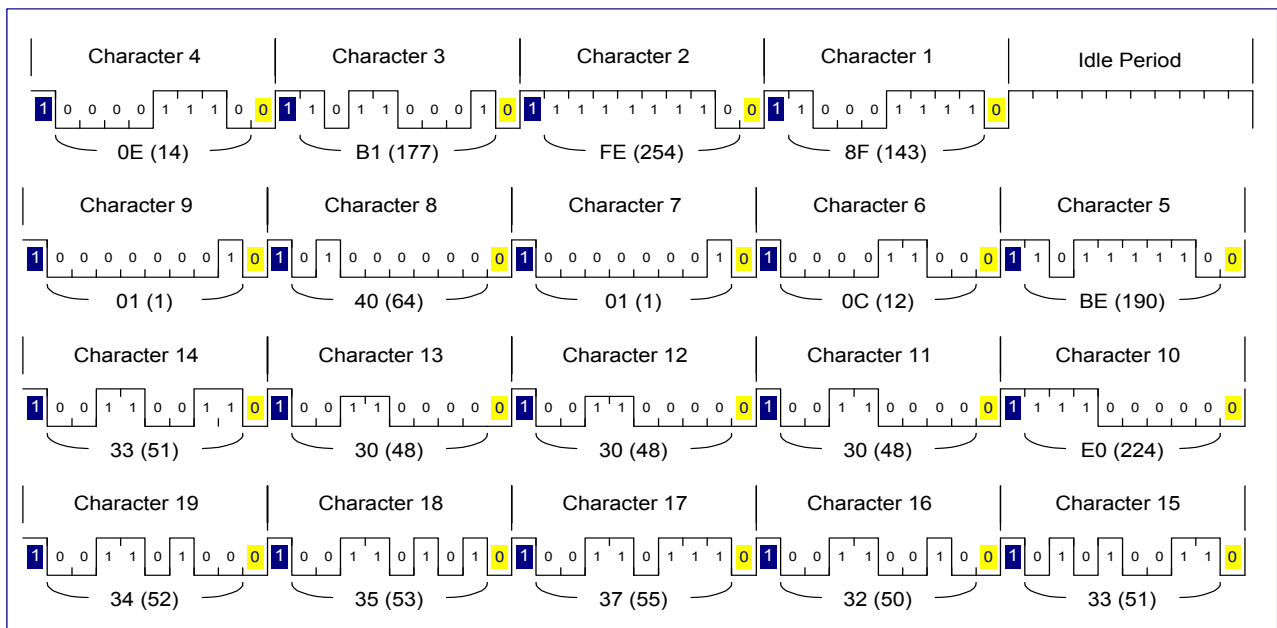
Character 4 | Character 3 | Character 2 | Character 1 | Idle Period

1 0 0 0 0 1 1 1 0 0 1 1 0 1 1 0 0 0 1 0 1 1 1 1 1 1 1 1 0 0 1 1 0 0 0 1 1 1 1 0

0E (14) | B1 (177) | FE (254) | 8F (143)

Character 9 | Character 8 | Character 7 | Character 6 | Character 5

1 0 0 0 0 0 0 0 1 0 1 0 1 0 0 0 0 0 0 0 1 0 0 0 0 0 0 0 1 0 1 0 0 0 0 1 1 0 0 0 1 1 0 1 1 1 1 1 0 0

01 (1) | 40 (64) | 01 (1) | 0C (12) | BE (190)

Character 14 | Character 13 | Character 12 | Character 11 | Character 10

1 0 0 1 1 0 0 1 1 0 1 0 0 1 1 0 0 0 0 0 1 0 0 1 1 0 0 0 0 0 1 0 0 1 1 0 0 0 0 0 1 1 1 1 0 0 0 0 0 0

33 (51) | 30 (48) | 30 (48) | 30 (48) | E0 (224)

Character 19 | Character 18 | Character 17 | Character 16 | Character 15

1 0 0 1 1 0 1 0 0 0 1 0 0 1 1 0 1 0 1 0 1 0 0 1 1 0 1 1 1 0 1 0 0 1 1 0 0 1 0 0 1 0 1 1 0 0 1 1 0

34 (52) | 35 (53) | 37 (55) | 32 (50) | 33 (51)